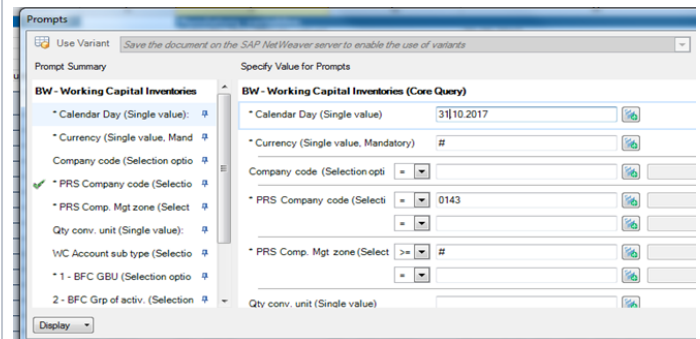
Prompts

Use Variant
Save the document on the SAP NetWeaver server to enable the use of variants

Prompt Summary
BW - Working Capital Inventories
* Calendar Day (Single value):
* Currency (Single value, Mand
Company code (Selection optio
* PRS Company code (Selectio
* PRS Comp. Mgt zone (Select
Qty conv. unit (Single value):
WC Account sub type (Selectio
* 1 - BFC GBU (Selection optio
2 - BFC Grp of activ. (Selection

Specify Value for Prompts
BW - Working Capital Inventories (Core Query)
* Calendar Day (Single value) 31.10.2017
* Currency (Single value, Mandatory) #
Company code (Selection opti =
* PRS Company code (Selecti = 0143
=
* PRS Comp. Mgt zone (Select >= #
=
Qty conv. unit (Single value)

Display